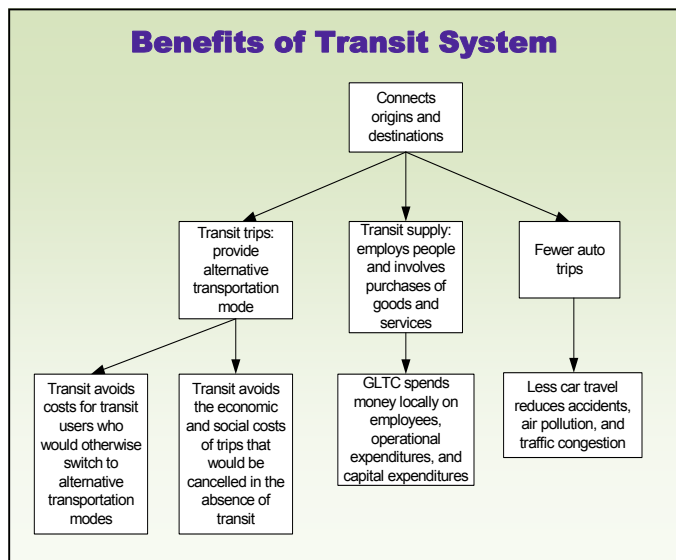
Benefits of Transit System

Connects origins and destinations

Transit trips: provide alternative transportation mode

Transit supply: employs people and involves purchases of goods and services

Fewer auto trips

Transit avoids costs for transit users who would otherwise switch to alternative transportation modes

Transit avoids the economic and social costs of trips that would be cancelled in the absence of transit

GLTC spends money locally on employees, operational expenditures, and capital expenditures

Less car travel reduces accidents, air pollution, and traffic congestion